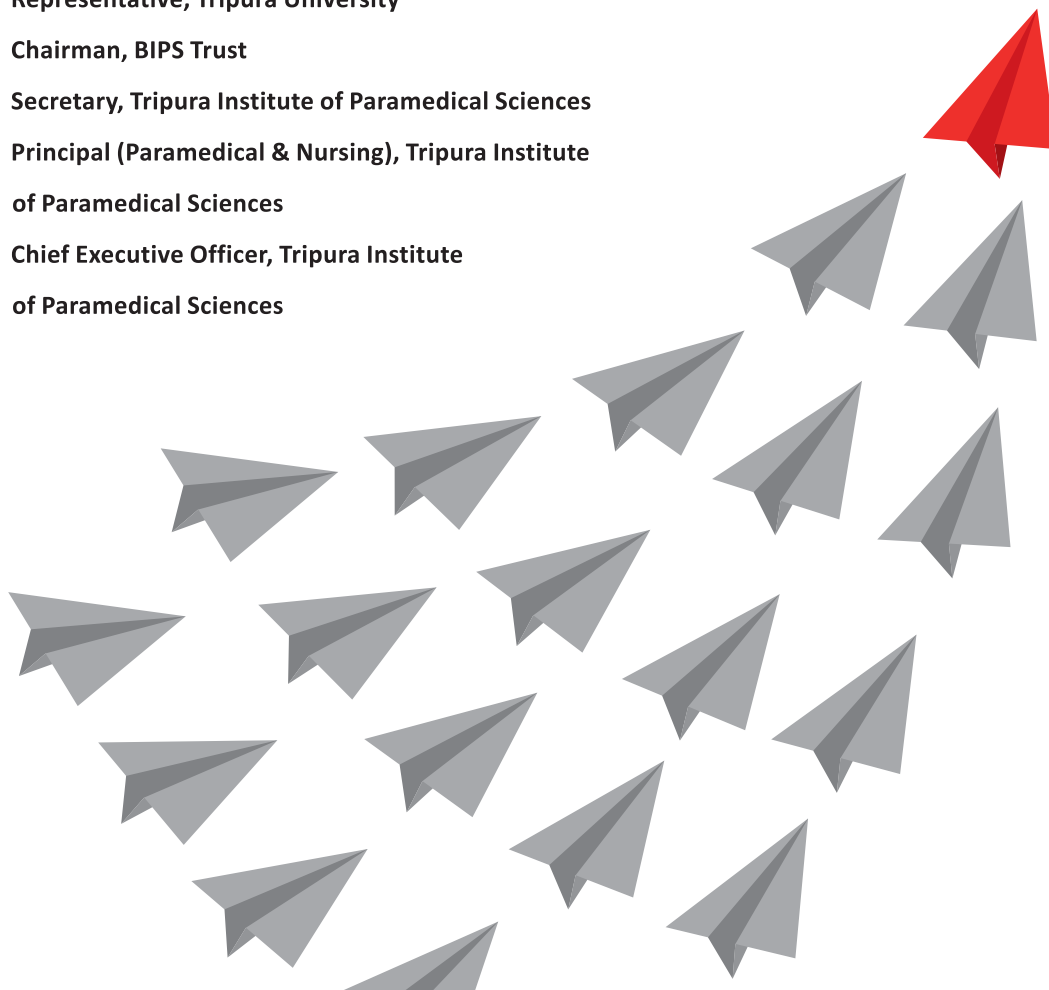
Representative, Tripura University

Chairman, BIPS Trust

Secretary, Tripura Institute of Paramedical Sciences

Principal (Paramedical & Nursing), Tripura Institute of Paramedical Sciences

Chief Executive Officer, Tripura Institute of Paramedical Sciences